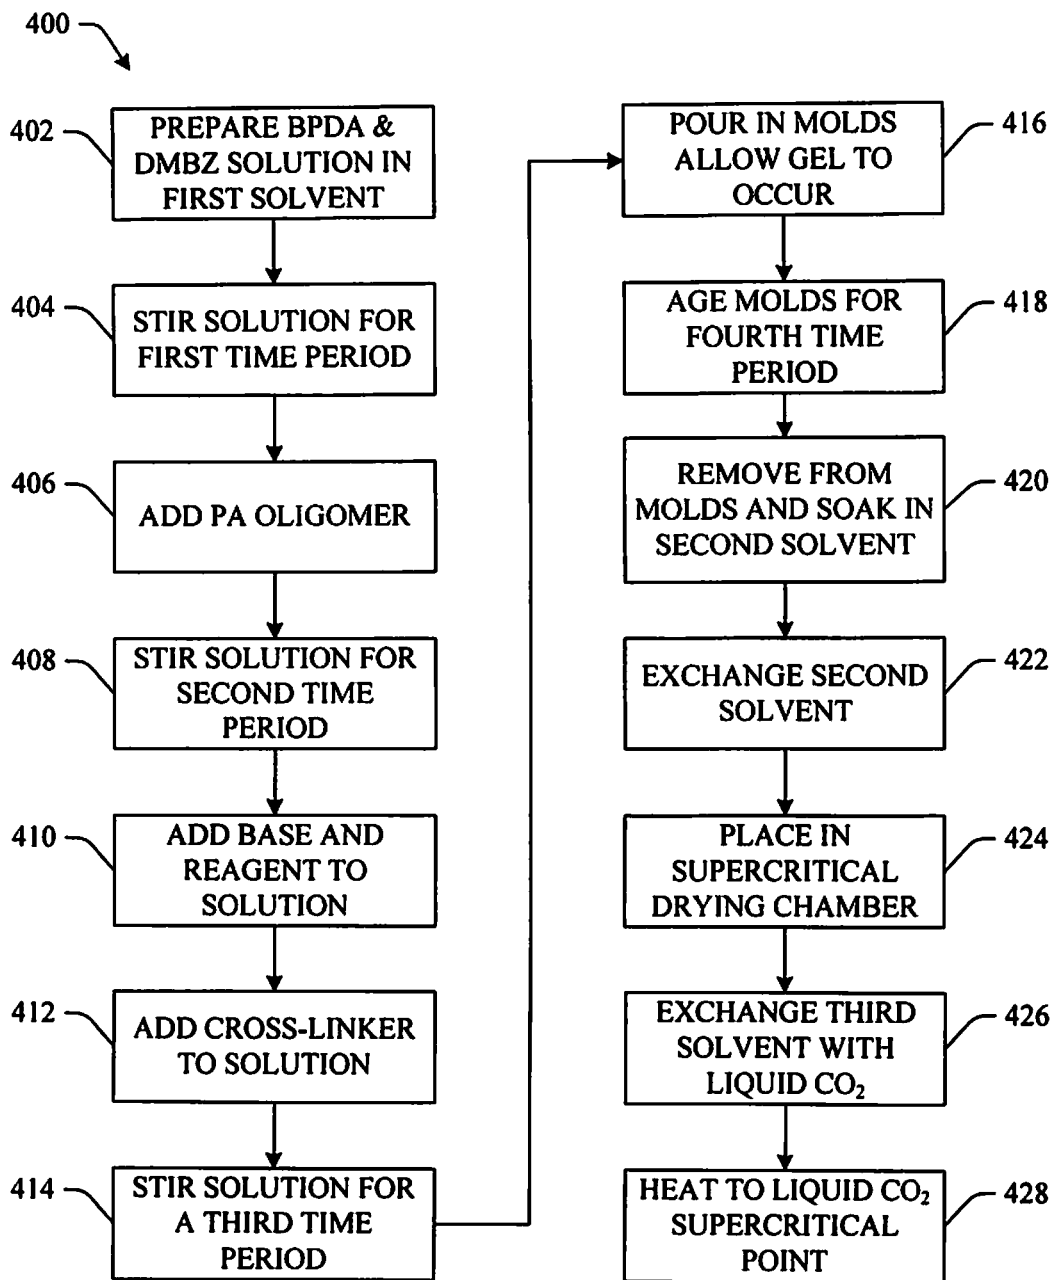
400

402 PREPARE BPDA & DMBZ SOLUTION IN FIRST SOLVENT

404 STIR SOLUTION FOR FIRST TIME PERIOD

406 ADD PA OLIGOMER

408 STIR SOLUTION FOR SECOND TIME PERIOD

410 ADD BASE AND REAGENT TO SOLUTION

412 ADD CROSS-LINKER TO SOLUTION

414 STIR SOLUTION FOR A THIRD TIME PERIOD

416 POUR IN MOLDS ALLOW GEL TO OCCUR

418 AGE MOLDS FOR FOURTH TIME PERIOD

420 REMOVE FROM MOLDS AND SOAK IN SECOND SOLVENT

422 EXCHANGE SECOND SOLVENT

424 PLACE IN SUPERCRITICAL DRYING CHAMBER

426 EXCHANGE THIRD SOLVENT WITH LIQUID $CO_2$

428 HEAT TO LIQUID $CO_2$ SUPERCRITICAL POINT